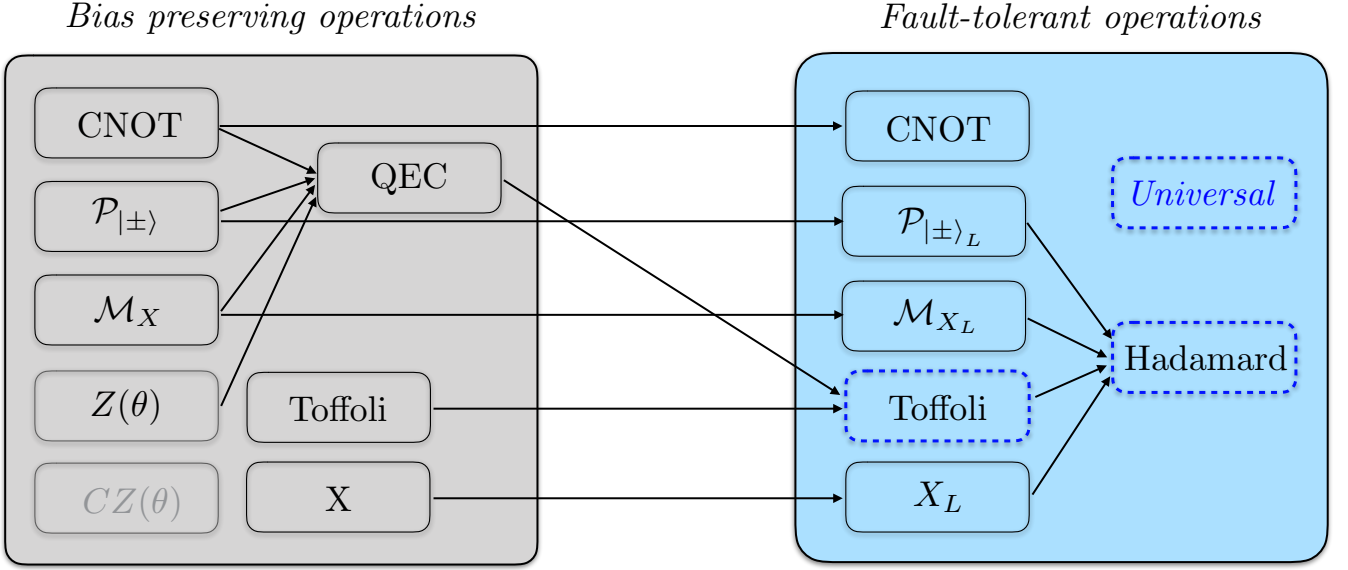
Bias preserving operations

CNOT

QEC

$\mathcal{P}_{|\pm\rangle}$

$\mathcal{M}_X$

$Z(\theta)$

Toffoli

$CZ(\theta)$

X

Fault-tolerant operations

CNOT

Universal

$\mathcal{P}_{|\pm\rangle_L}$

$\mathcal{M}_{X_L}$

Hadamard

Toffoli

$X_L$